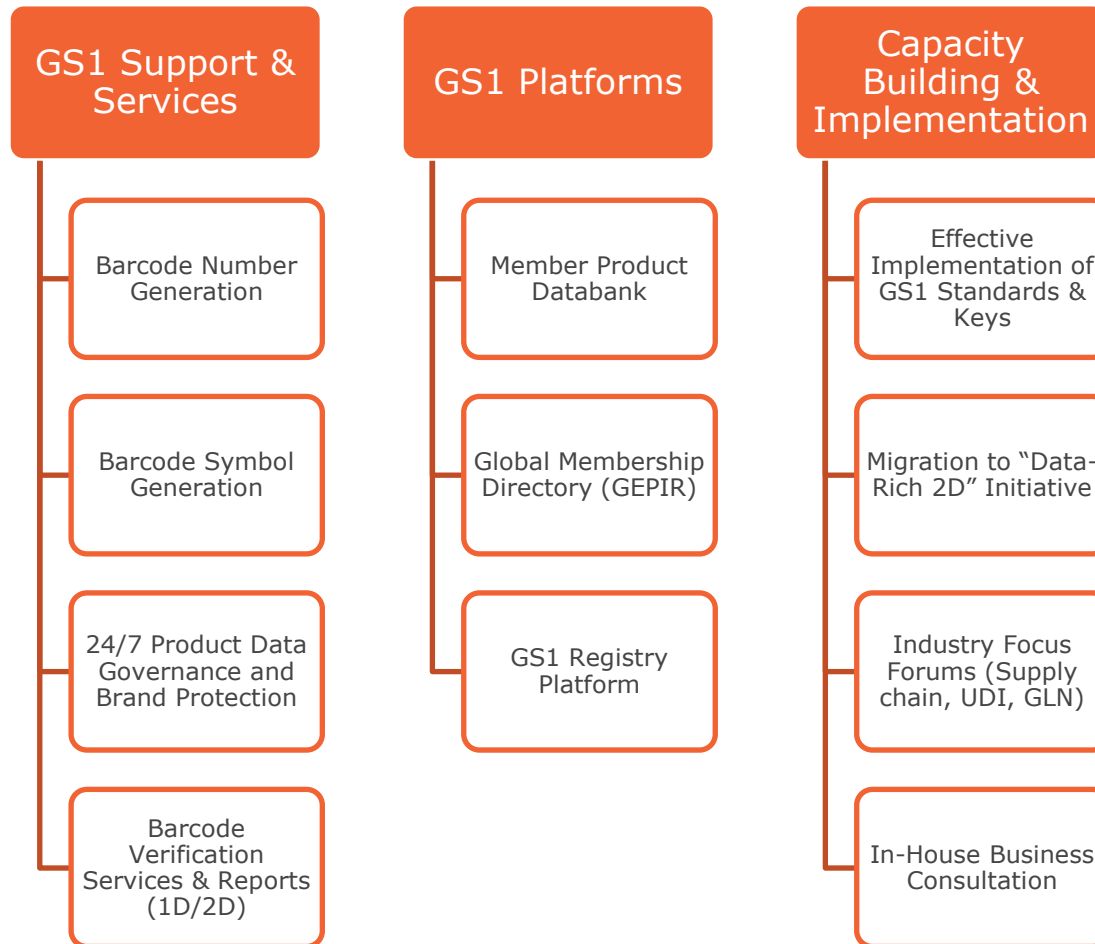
GS1 Support & Services

Barcode Number Generation

Barcode Symbol Generation

24/7 Product Data Governance and Brand Protection

Barcode Verification Services & Reports (1D/2D)

GS1 Platforms

Member Product Databank

Global Membership Directory (GEPIR)

GS1 Registry Platform

Capacity Building & Implementation

Effective Implementation of GS1 Standards & Keys

Migration to "Data-Rich 2D" Initiative

Industry Focus Forums (Supply chain, UDI, GLN)

In-House Business Consultation